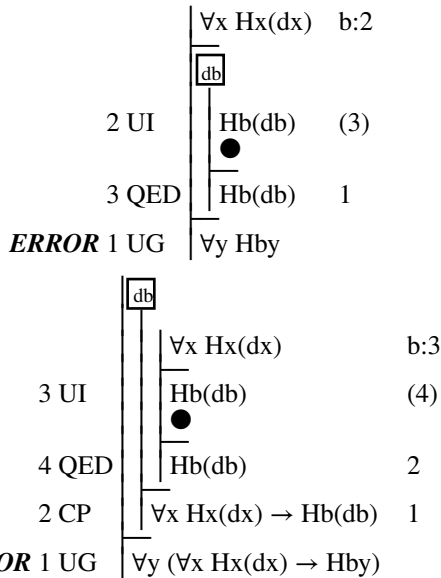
$\forall$x Hx(dx)   b:2

db

2 UI   Hb(db)   (3)

3 QED   Hb(db)   1

***ERROR*** 1 UG   $\forall$y Hby

db

$\forall$x Hx(dx)   b:3

3 UI   Hb(db)   (4)

4 QED   Hb(db)   2

2 CP   $\forall$x Hx(dx) $\rightarrow$ Hb(db)   1

***OR*** 1 UG   $\forall$y ($\forall$x Hx(dx) $\rightarrow$ Hby)